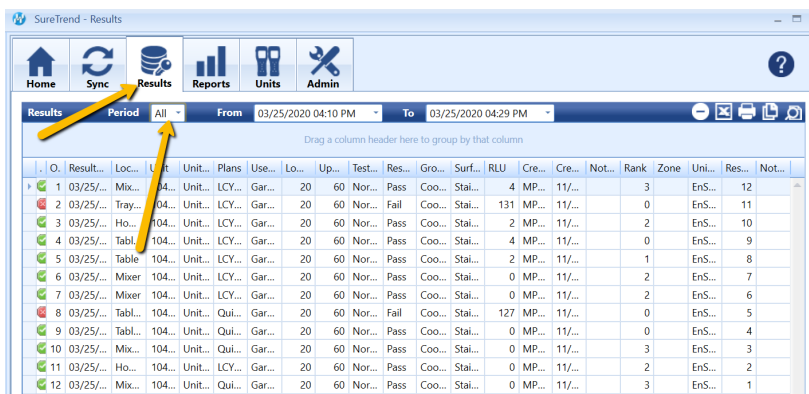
SureTrend - Results

Home | Sync | Results | Reports | Units | Admin

?

Results | Period | All | From | 03/25/2020 04:10 PM | To | 03/25/2020 04:29 PM

Drag a column header here to group by that column

| . | O. | Result... | Loc... | Unit | Unit... | Plans | Use... | Lo... | Up... | Test... | Res... | Gro... | Surf... | RLU | Cre... | Cre... | Not... | Rank | Zone | Uni... | Res... | Not... |
|---|---|---|---|---|---|---|---|---|---|---|---|---|---|---|---|---|---|---|---|---|---|---|
| | 1 | 03/25/... | Mix... | 104... | Unit... | LCY... | Gar... | 20 | 60 | Nor... | Pass | Coo... | Stai... | 4 | MP... | 11/... | | 3 | | EnS... | 12 | |
| | 2 | 03/25/... | Tray... | 104... | Unit... | LCY... | Gar... | 20 | 60 | Nor... | Fail | Coo... | Stai... | 131 | MP... | 11/... | | 0 | | EnS... | 11 | |
| | 3 | 03/25/... | Ho... | 104... | Unit... | LCY... | Gar... | 20 | 60 | Nor... | Pass | Coo... | Stai... | 2 | MP... | 11/... | | 2 | | EnS... | 10 | |
| | 4 | 03/25/... | Tabl... | 104... | Unit... | LCY... | Gar... | 20 | 60 | Nor... | Pass | Coo... | Stai... | 4 | MP... | 11/... | | 0 | | EnS... | 9 | |
| | 5 | 03/25/... | Table | 104... | Unit... | LCY... | Gar... | 20 | 60 | Nor... | Pass | Coo... | Stai... | 2 | MP... | 11/... | | 1 | | EnS... | 8 | |
| | 6 | 03/25/... | Mixer | 104... | Unit... | LCY... | Gar... | 20 | 60 | Nor... | Pass | Coo... | Stai... | 0 | MP... | 11/... | | 2 | | EnS... | 7 | |
| | 7 | 03/25/... | Mixer | 104... | Unit... | LCY... | Gar... | 20 | 60 | Nor... | Pass | Coo... | Stai... | 0 | MP... | 11/... | | 2 | | EnS... | 6 | |
| | 8 | 03/25/... | Tabl... | 104... | Unit... | Qui... | Gar... | 20 | 60 | Nor... | Fail | Coo... | Stai... | 127 | MP... | 11/... | | 0 | | EnS... | 5 | |
| | 9 | 03/25/... | Tabl... | 104... | Unit... | Qui... | Gar... | 20 | 60 | Nor... | Pass | Coo... | Stai... | 0 | MP... | 11/... | | 0 | | EnS... | 4 | |
| | 10 | 03/25/... | Mix... | 104... | Unit... | Qui... | Gar... | 20 | 60 | Nor... | Pass | Coo... | Stai... | 0 | MP... | 11/... | | 3 | | EnS... | 3 | |
| | 11 | 03/25/... | Ho... | 104... | Unit... | Qui... | Gar... | 20 | 60 | Nor... | Pass | Coo... | Stai... | 0 | MP... | 11/... | | 2 | | EnS... | 2 | |
| | 12 | 03/25/... | Mix... | 104... | Unit... | Qui... | Gar... | 20 | 60 | Nor... | Pass | Coo... | Stai... | 0 | MP... | 11/... | | 3 | | EnS... | 1 | |